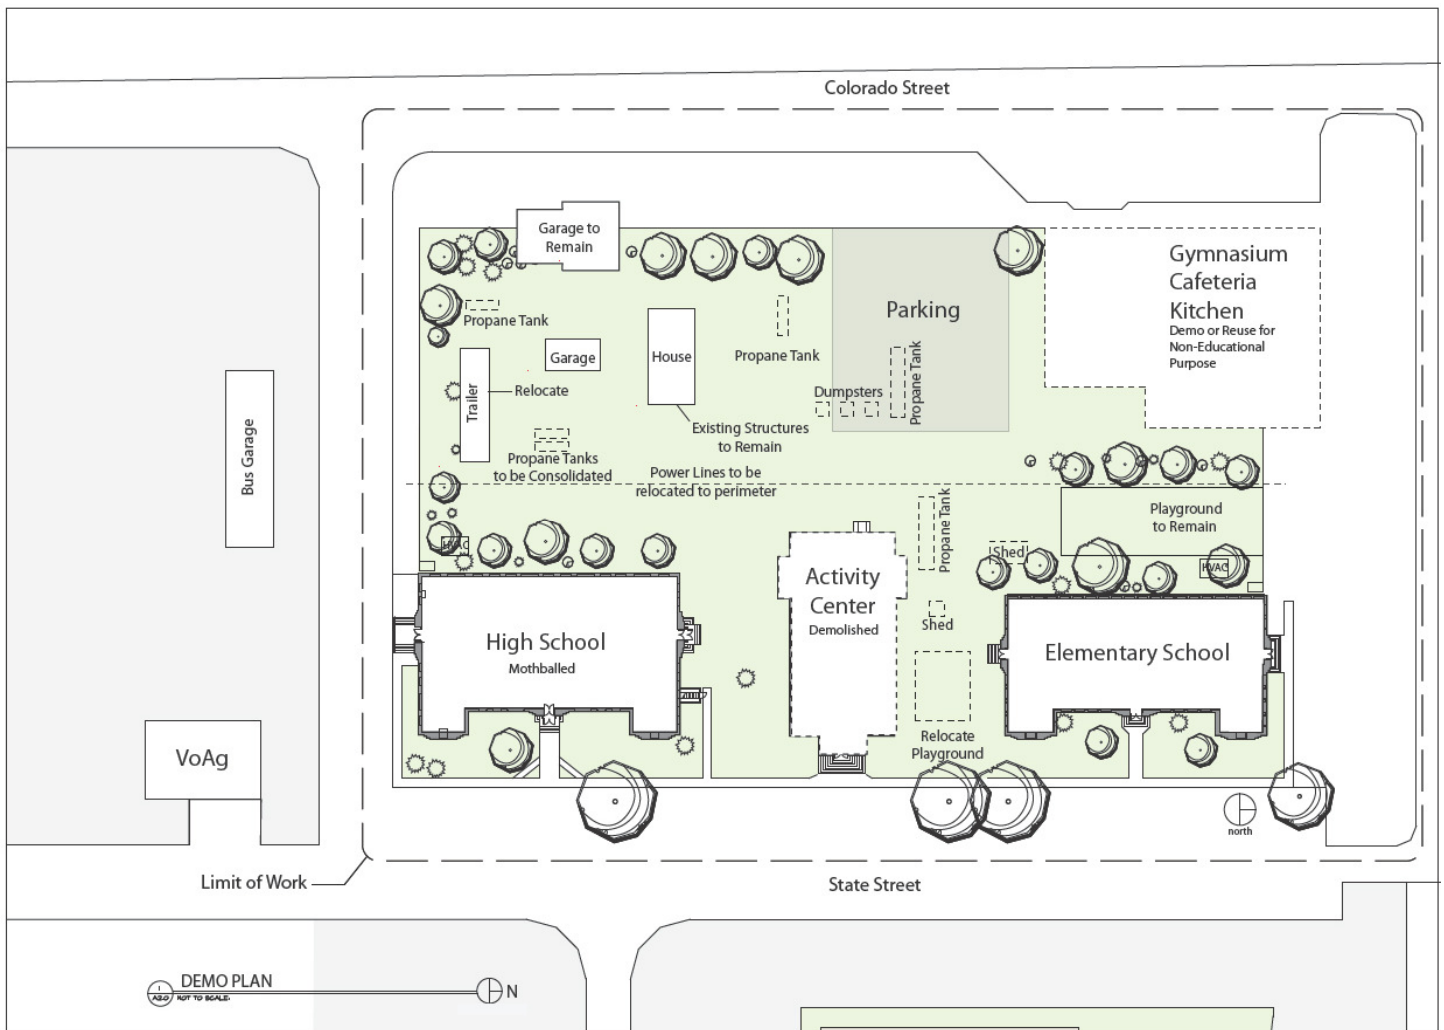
Colorado Street

Garage to Remain

Parking

Gymnasium
Cafeteria
Kitchen
Demo or Reuse for Non-Educational Purpose

Propane Tank

Trailer

Relocate

Garage

House

Propane Tank

Dumpsters

Propane Tank

Bus Garage

Existing Structures to Remain

Propane Tanks to be Consolidated

Power Lines to be relocated to perimeter

Playground to Remain

Propane Tank

Shed

HVAC

Activity Center
Demolished

Shed

High School
Mothballed

Elementary School

Relocate Playground

VoAg

north

Limit of Work

State Street

1
A2.0
DEMO PLAN
NOT TO SCALE

N